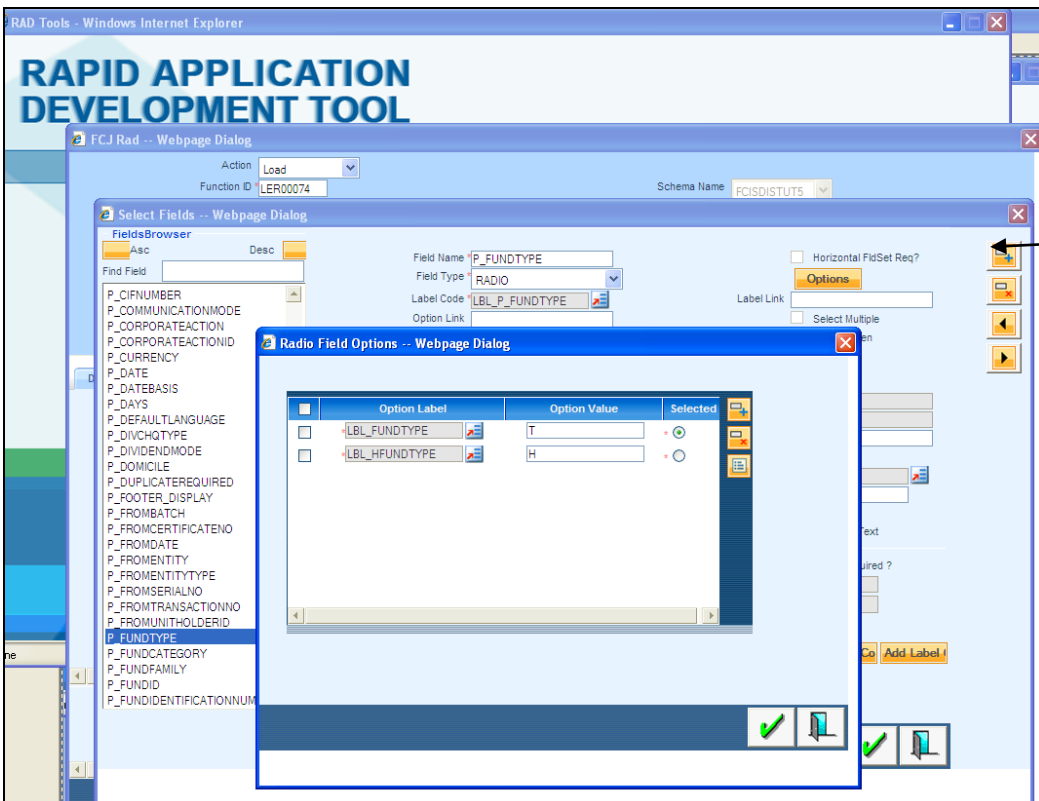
RAD Tools - Windows Internet Explorer

RAPID APPLICATION DEVELOPMENT TOOL

FCJ Rad -- Webpage Dialog

Action Load

Function ID LER00074

Schema Name FCISDISTUT5

Select Fields -- Webpage Dialog

FieldsBrowser

Asc

Desc

Find Field

P_CIFNUMBER
P_COMMUNICATIONMODE
P_CORPORATEACTION
P_CORPORATEACTIONID
P_CURRENCY
P_DATE
P_DATEBASIS
P_DAYS
P_DEFAULTLANGUAGE
P_DIVCHQTYPE
P_DIVIDENDMODE
P_DOMICILE
P_DUPLICATEREQUIRED
P_FOOTER_DISPLAY
P_FROMBATCH
P_FROMCERTIFICATENO
P_FROMDATE
P_FROMENTITY
P_FROMENTITYTYPE
P_FROMSERIALNO
P_FROMTRANSACTIONNO
P_FROMUNITHOLDERID
P_FUNDTYPE
P_FUNDCATEGORY
P_FUNDFAMILY
P_FUNDID
P_FUNDIDENTIFICATIONNUM

Field Name P_FUNDTYPE

Field Type RADIO

Label Code LBL_P_FUNDTYPE

Option Link

Horizontal FldSet Req?

Options

Label Link

Select Multiple

Text

uired ?

Co

Add Label

Radio Field Options -- Webpage Dialog

| | Option Label | Option Value | Selected |
|---|---|---|---|
| | LBL_FUNDTYPE | T | ◉ |
| | LBL_HFUNDTYPE | H | ○ |